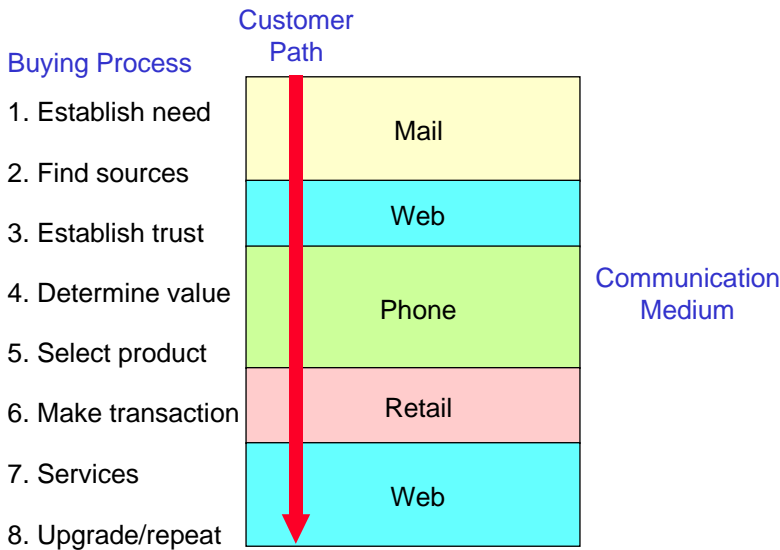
Customer Path

Buying Process

1. Establish need

2. Find sources

3. Establish trust

4. Determine value

5. Select product

6. Make transaction

7. Services

8. Upgrade/repeat

Mail

Web

Phone

Retail

Web

Communication Medium